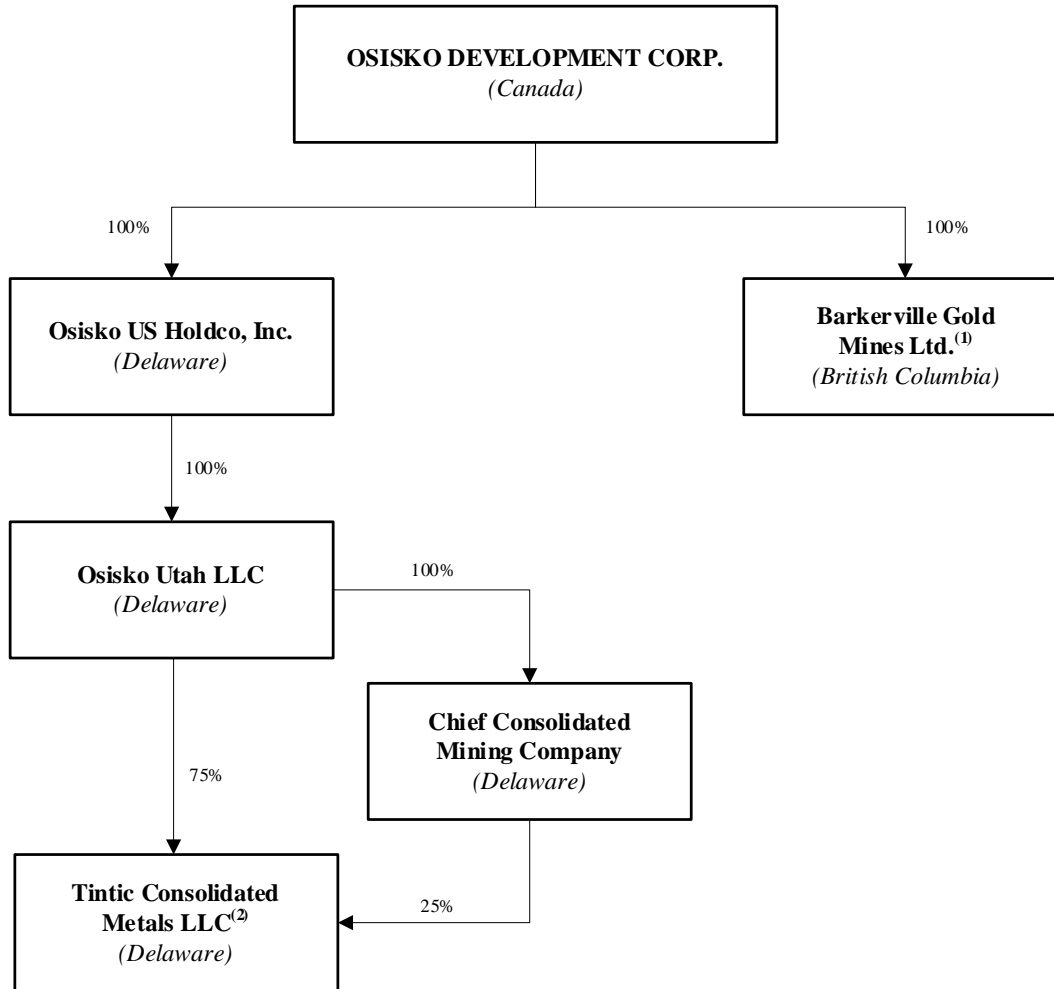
OSISKO DEVELOPMENT CORP.
(Canada)

100%

100%

Osisko US Holdco, Inc.
(Delaware)

Barkerville Gold Mines Ltd.$^{(1)}$
(British Columbia)

100%

Osisko Utah LLC
(Delaware)

100%

Chief Consolidated Mining Company
(Delaware)

75%

Tintic Consolidated Metals LLC$^{(2)}$
(Delaware)

25%